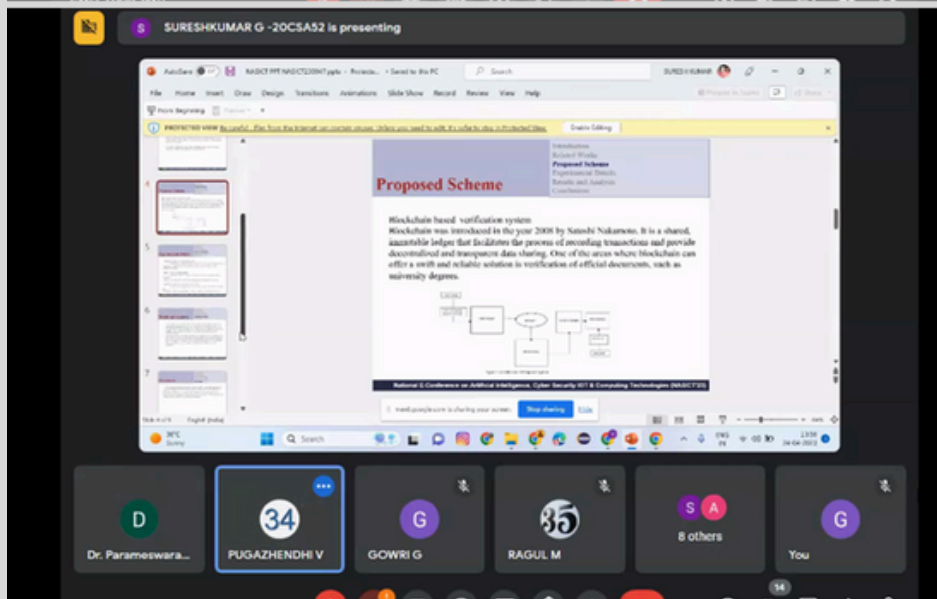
SURESHKUMAR G -20CSA52 is presenting

AutoSave Off NASICT PPT NASICT23047.pptx • Protected... • Saved to this PC

Search

File Home Insert Draw Design Transitions Animations Slide Show Record Review View Help

From Beginning

PROTECTED VIEW Be careful - files from the Internet can contain viruses. Unless you need to edit, it's safer to stay in Protected View. Enable Editing

Introduction
Related Works
Proposed Scheme
Experimental Details
Results and Analysis
Conclusion

Proposed Scheme

Blockchain based verification system
Blockchain was introduced in the year 2008 by Satoshi Nakamoto. It is a shared, immutable ledger that facilitates the process of recording transactions and provide decentralized and transparent data sharing. One of the areas where blockchain can offer a swift and reliable solution is verification of official documents, such as university degrees.

National E-Conference on Artificial Intelligence, Cyber Security IOT & Computing Technologies (NASICT'23)

meet.google.com is sharing your screen. Stop sharing Hide

Search

Dr. Parameswara...

34
PUGAZHENDHI V

G
GOWRI G

35
RAGUL M

S A
8 others

G
You

14